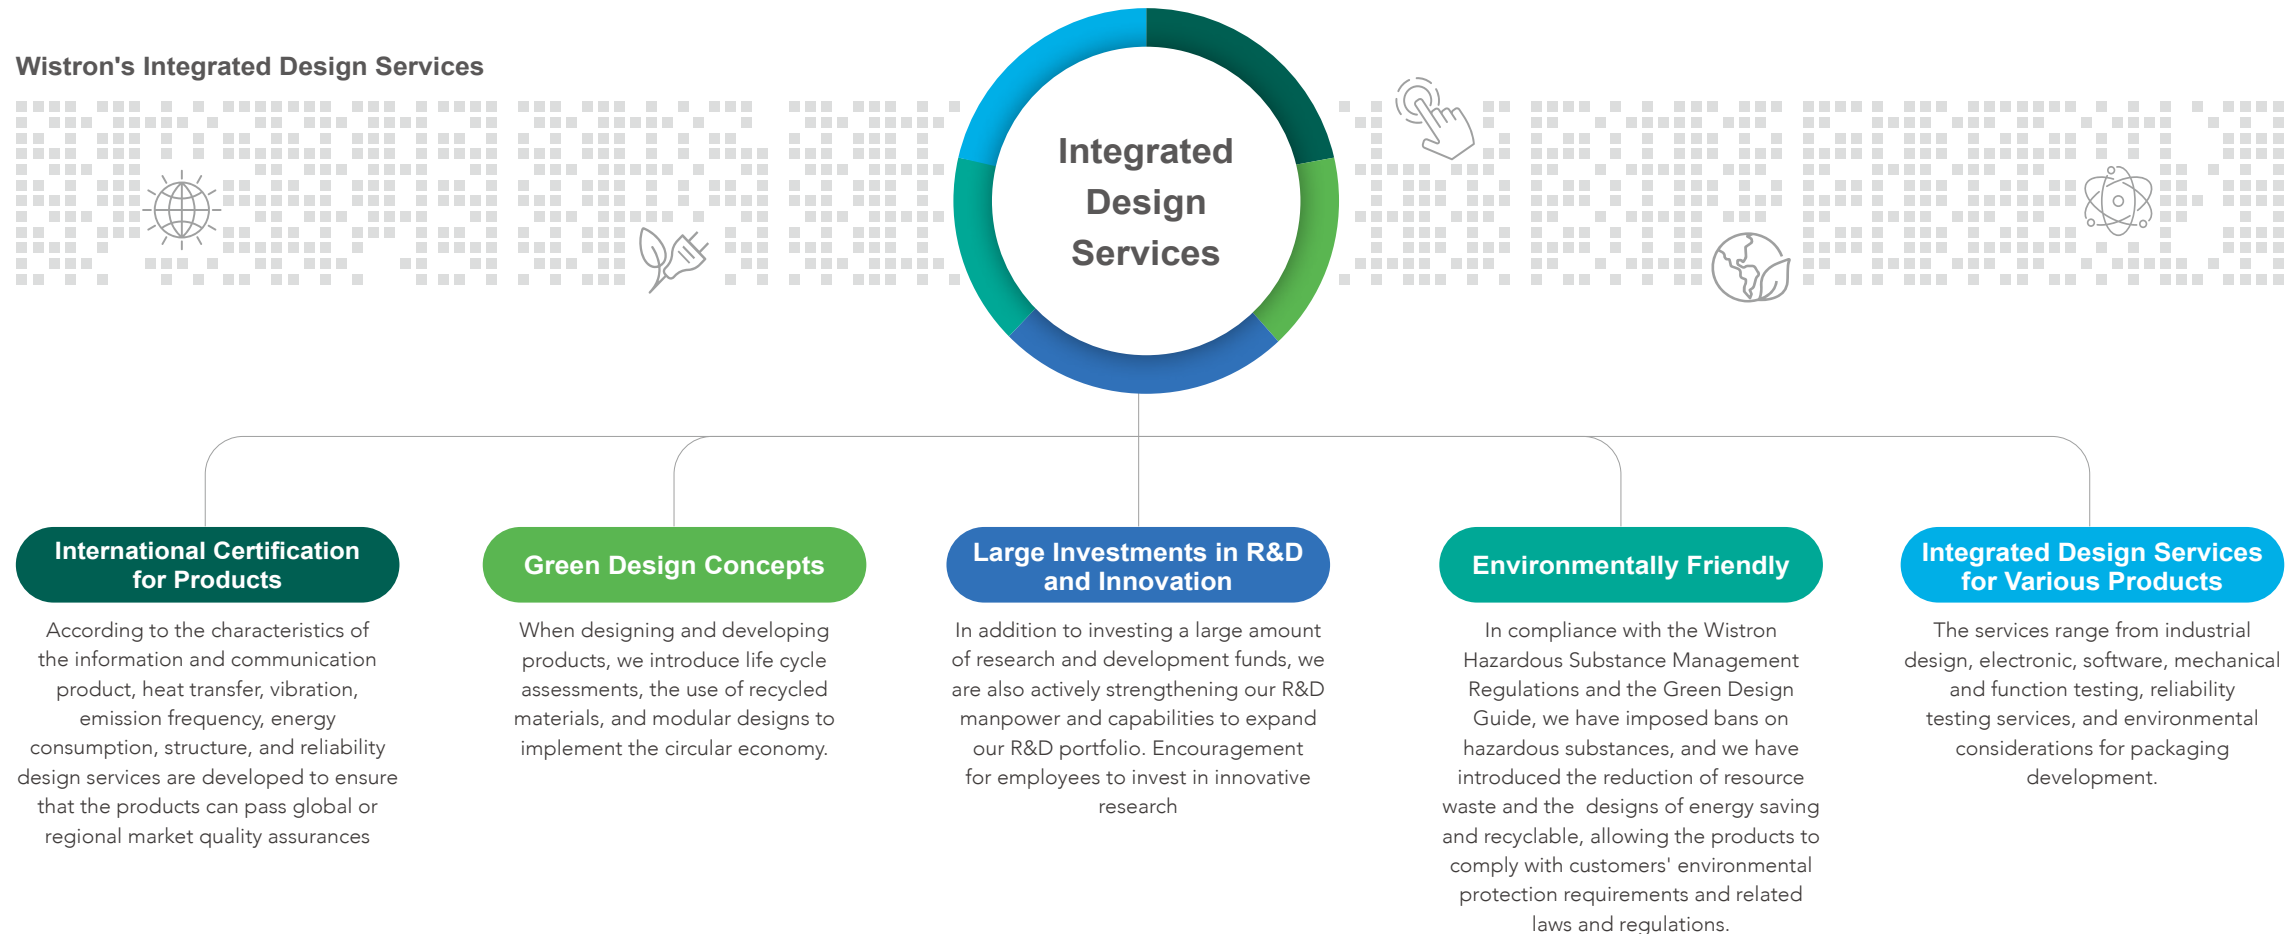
Wistron's Integrated Design Services

Integrated Design Services

International Certification for Products

According to the characteristics of the information and communication product, heat transfer, vibration, emission frequency, energy consumption, structure, and reliability design services are developed to ensure that the products can pass global or regional market quality assurances

Green Design Concepts

When designing and developing products, we introduce life cycle assessments, the use of recycled materials, and modular designs to implement the circular economy.

Large Investments in R&D and Innovation

In addition to investing a large amount of research and development funds, we are also actively strengthening our R&D manpower and capabilities to expand our R&D portfolio. Encouragement for employees to invest in innovative research

Environmentally Friendly

In compliance with the Wistron Hazardous Substance Management Regulations and the Green Design Guide, we have imposed bans on hazardous substances, and we have introduced the reduction of resource waste and the designs of energy saving and recyclable, allowing the products to comply with customers' environmental protection requirements and related laws and regulations.

Integrated Design Services for Various Products

The services range from industrial design, electronic, software, mechanical and function testing, reliability testing services, and environmental considerations for packaging development.